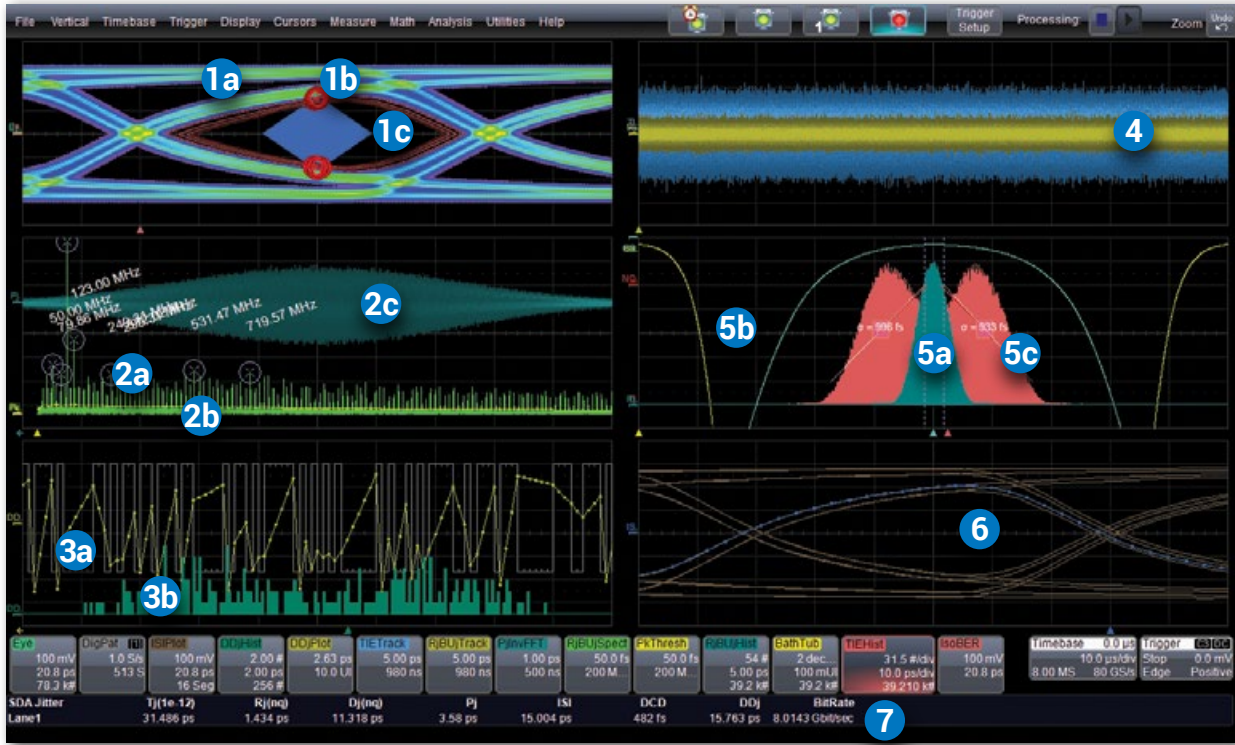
File Vertical Timebase Trigger Display Cursors Measure Math Analysis Utilities Help

Trigger Setup Processing: Zoom Undo

1a 1b 1c

4

123.00 MHz
50.00 MHz
79.86 MHz
531.47 MHz
719.57 MHz

2c 2a 2b

5b 5a 5c

σ = 986 fs
σ = 933 fs

3a 3b

6

| Eye | DigPat | ISIPlot | DDjHist | DDjPlot | TIETrack | RjBUjTrack | PjInvFFT | RjBUjSpect | PkThresh | RjBUjHist | BathTub | TIEHist | IsoBER |
|---|---|---|---|---|---|---|---|---|---|---|---|---|---|
| 100 mV | 1.0 S/s | 100 mV | 2.00 # | 2.63 ps | 5.00 ps | 5.00 ps | 1.00 ps | 50.0 fs | 50.0 fs | 54 # | 2 dec... | 31.5 #/div | 100 mV |
| 20.8 ps | 513 S | 20.8 ps | 2.00 ps | 10.0 UI | 980 ns | 980 ns | 500 ns | 200 M... | 200 M... | 5.00 ps | 100 mUI | 10.0 ps/div | 20.8 ps |
| 78.3 k# | | 16 Seg | 256 # | | | | | | | 39.2 k# | 39.2 k# | 39.210 k# | |

Timebase 0.0 µs
10.0 µs/div
8.00 MS 80 GS/s

Trigger
Stop 0.0 mV
Edge Positive

| SDA Jitter | Tj(1e-12) | Rj(nq) | Dj(nq) | Pj | ISI | DCD | DDj | BitRate |
|---|---|---|---|---|---|---|---|---|
| Lane1 | 31.486 ps | 1.434 ps | 11.318 ps | 3.58 ps | 15.004 ps | 482 fs | 15.763 ps | 8.0143 Gbit/sec |

7